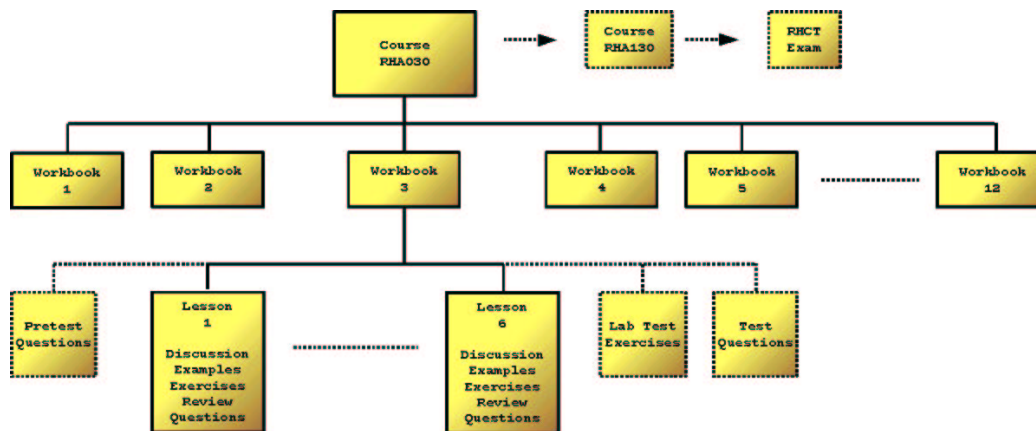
Course RHA030

Course RHA130

RHCT Exam

Workbook 1

Workbook 2

Workbook 3

Workbook 4

Workbook 5

Workbook 12

Pretest Questions

Lesson 1

Discussion
Examples
Exercises
Review
Questions

Lesson 6

Discussion
Examples
Exercises
Review
Questions

Lab Test Exercises

Test Questions